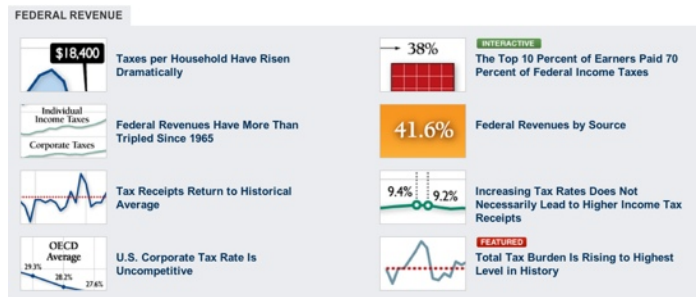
FEDERAL REVENUE

$18,400

Taxes per Household Have Risen Dramatically

Individual Income Taxes

Corporate Taxes

Federal Revenues Have More Than Tripled Since 1965

Tax Receipts Return to Historical Average

OECD Average

29.3%

28.2%

27.6%

U.S. Corporate Tax Rate Is Uncompetitive

38%

INTERACTIVE

The Top 10 Percent of Earners Paid 70 Percent of Federal Income Taxes

41.6%

Federal Revenues by Source

9.4%

9.2%

Increasing Tax Rates Does Not Necessarily Lead to Higher Income Tax Receipts

FEATURED

Total Tax Burden Is Rising to Highest Level in History